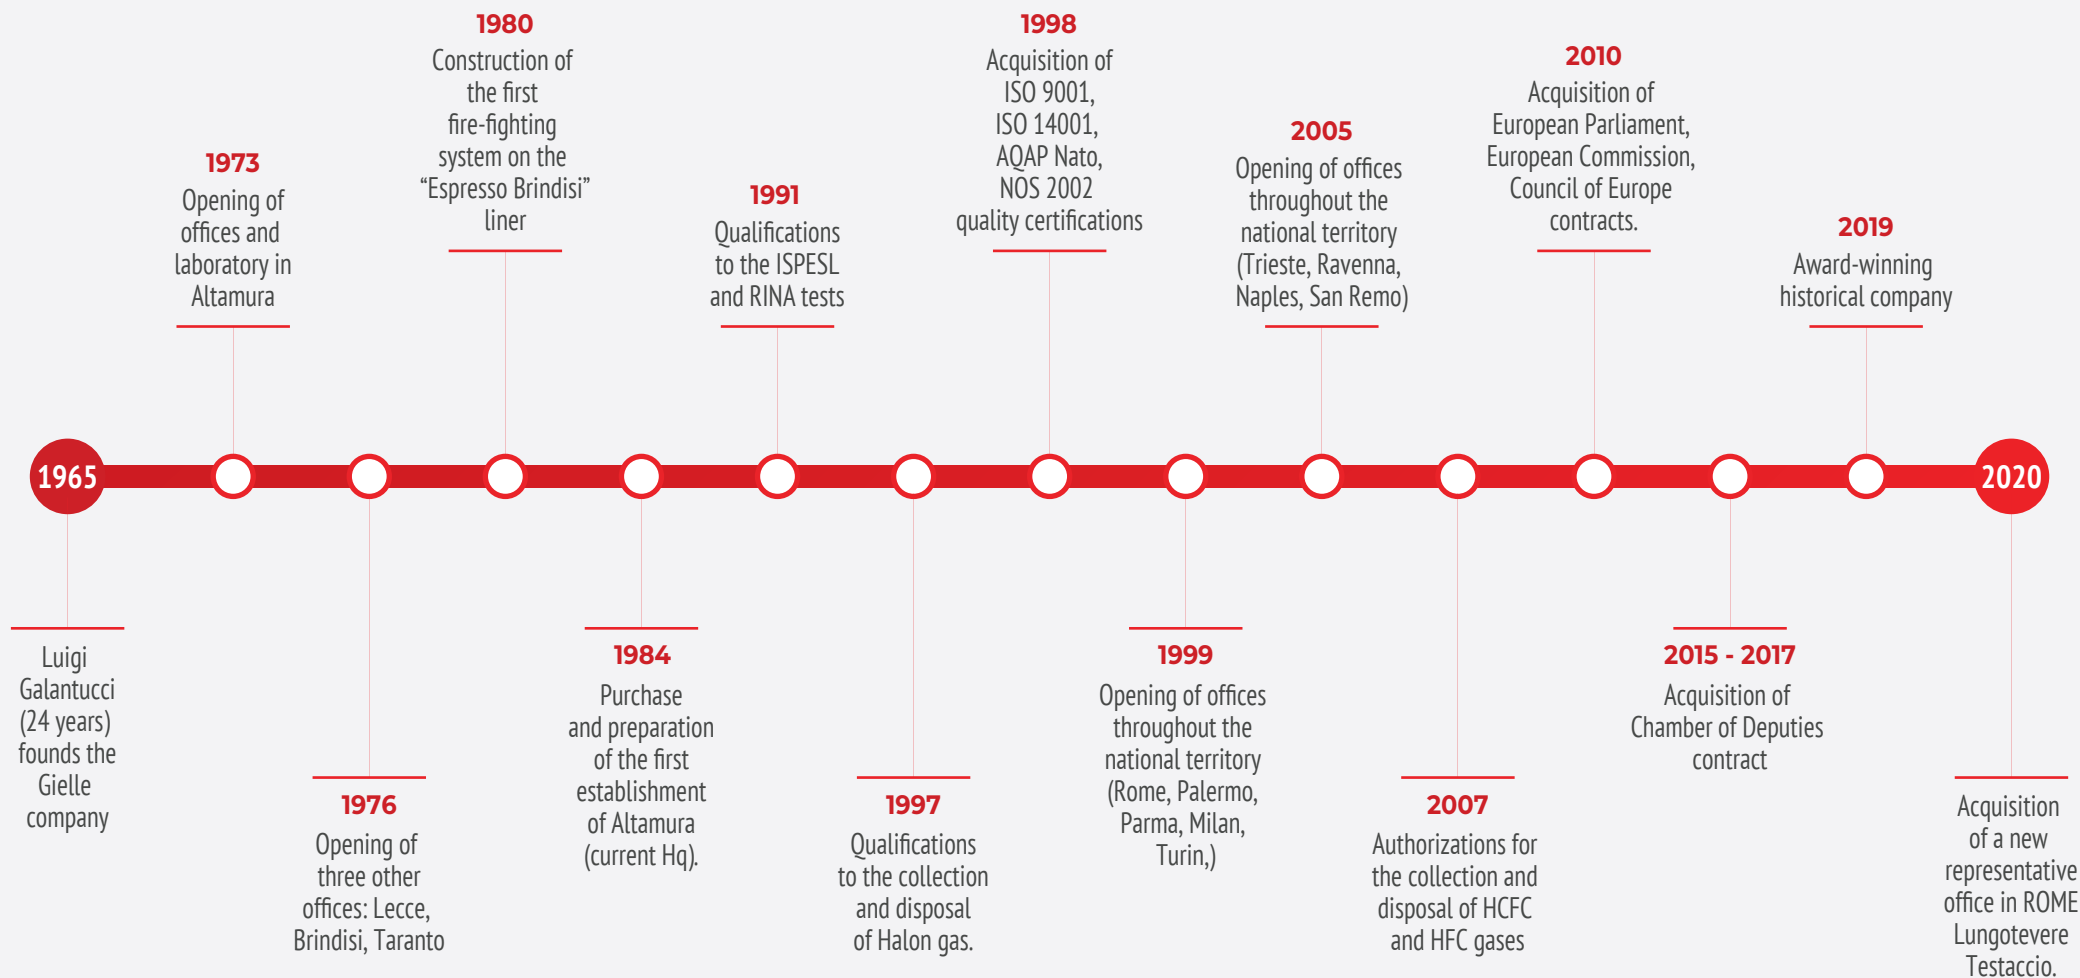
1965

Luigi Galantucci (24 years) founds the Gielle company

1973
Opening of offices and laboratory in Altamura

1976
Opening of three other offices: Lecce, Brindisi, Taranto

1980
Construction of the first fire-fighting system on the “Espresso Brindisi” liner

1984
Purchase and preparation of the first establishment of Altamura (current Hq).

1991
Qualifications to the ISPESL and RINA tests

1997
Qualifications to the collection and disposal of Halon gas.

1998
Acquisition of ISO 9001, ISO 14001, AQAP Nato, NOS 2002 quality certifications

1999
Opening of offices throughout the national territory (Rome, Palermo, Parma, Milan, Turin,)

2005
Opening of offices throughout the national territory (Trieste, Ravenna, Naples, San Remo)

2007
Authorizations for the collection and disposal of HCFC and HFC gases

2010
Acquisition of European Parliament, European Commission, Council of Europe contracts.

2015 - 2017
Acquisition of Chamber of Deputies contract

2019
Award-winning historical company

2020

Acquisition of a new representative office in ROME Lungotevere Testaccio.